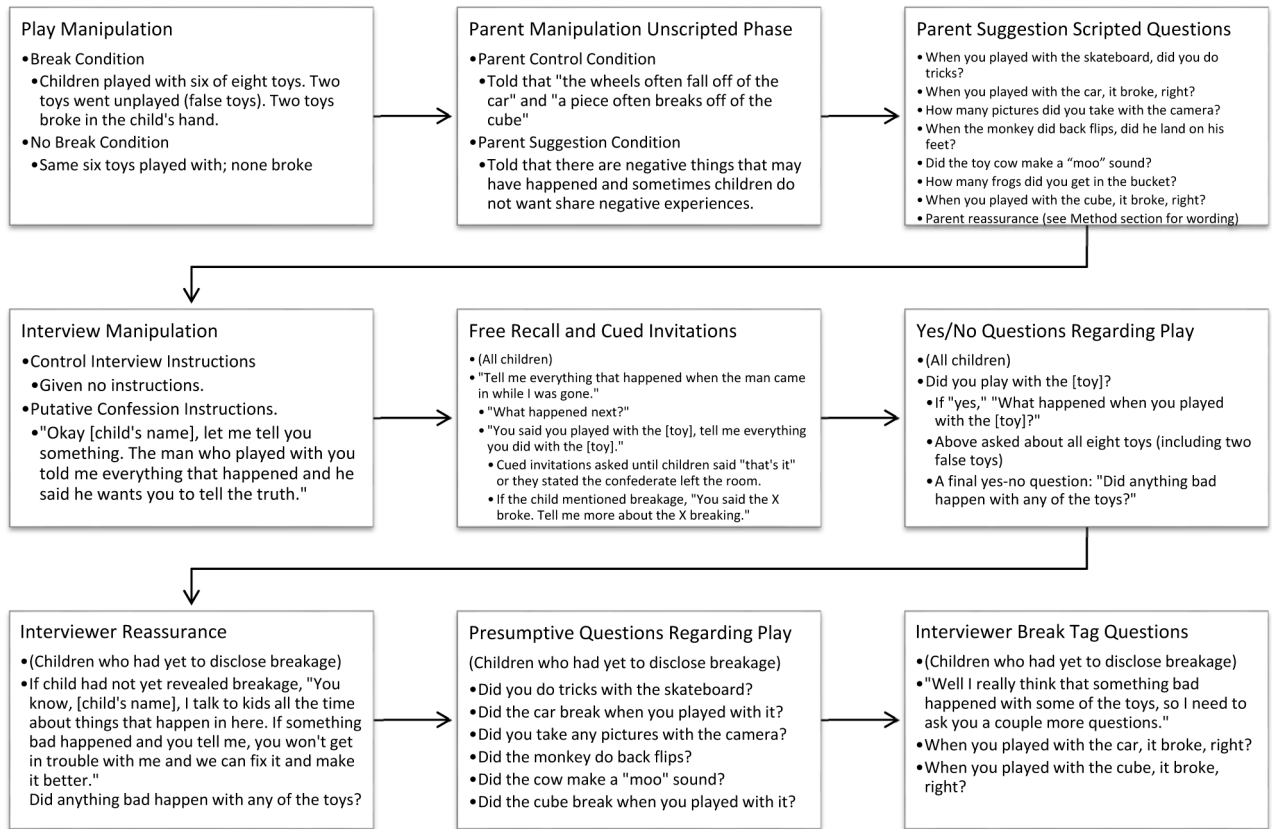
Play Manipulation

•Break Condition

•Children played with six of eight toys. Two toys went unplayed (false toys). Two toys broke in the child's hand.

•No Break Condition

•Same six toys played with; none broke

Parent Manipulation Unscripted Phase

•Parent Control Condition

•Told that "the wheels often fall off of the car" and "a piece often breaks off of the cube"

•Parent Suggestion Condition

•Told that there are negative things that may have happened and sometimes children do not want share negative experiences.

Parent Suggestion Scripted Questions

•When you played with the skateboard, did you do tricks?

•When you played with the car, it broke, right?

•How many pictures did you take with the camera?

•When the monkey did back flips, did he land on his feet?

•Did the toy cow make a "moo" sound?

•How many frogs did you get in the bucket?

•When you played with the cube, it broke, right?

•Parent reassurance (see Method section for wording)

Interview Manipulation

•Control Interview Instructions

•Given no instructions.

•Putative Confession Instructions.

•"Okay [child's name], let me tell you something. The man who played with you told me everything that happened and he said he wants you to tell the truth."

Free Recall and Cued Invitations

•(All children)

•"Tell me everything that happened when the man came in while I was gone."

•"What happened next?"

•"You said you played with the [toy], tell me everything you did with the [toy]."

•Cued invitations asked until children said "that's it" or they stated the confederate left the room.

•If the child mentioned breakage, "You said the X broke. Tell me more about the X breaking."

Yes/No Questions Regarding Play

•(All children)

•Did you play with the [toy]?

•If "yes," "What happened when you played with the [toy]?"

•Above asked about all eight toys (including two false toys)

•A final yes-no question: "Did anything bad happen with any of the toys?"

Interviewer Reassurance

•(Children who had yet to disclose breakage)

•If child had not yet revealed breakage, "You know, [child's name], I talk to kids all the time about things that happen in here. If something bad happened and you tell me, you won't get in trouble with me and we can fix it and make it better."
Did anything bad happen with any of the toys?

Presumptive Questions Regarding Play

(Children who had yet to disclose breakage)

•Did you do tricks with the skateboard?

•Did the car break when you played with it?

•Did you take any pictures with the camera?

•Did the monkey do back flips?

•Did the cow make a "moo" sound?

•Did the cube break when you played with it?

Interviewer Break Tag Questions

•(Children who had yet to disclose breakage)

•"Well I really think that something bad happened with some of the toys, so I need to ask you a couple more questions."

•When you played with the car, it broke, right?

•When you played with the cube, it broke, right?